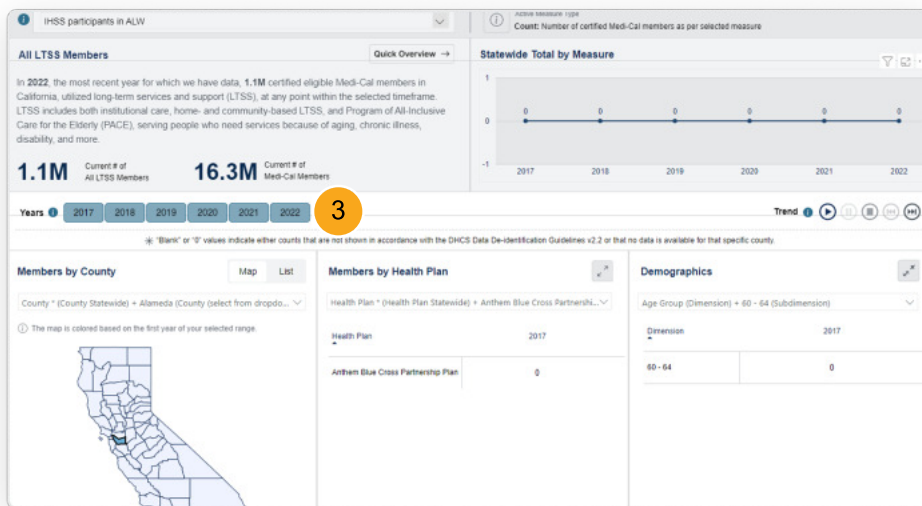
IHSS participants in ALW

Active Measure Type
Count: Number of certified Medi-Cal members as per selected measure

All LTSS Members

Quick Overview →

In 2022, the most recent year for which we have data, 1.1M certified eligible Medi-Cal members in California, utilized long-term services and support (LTSS), at any point within the selected timeframe. LTSS includes both institutional care, home- and community-based LTSS, and Program of All-Inclusive Care for the Elderly (PACE), serving people who need services because of aging, chronic illness, disability, and more.

1.1M Current # of All LTSS Members

16.3M Current # of Medi-Cal Members

Statewide Total by Measure

| | 2017 | 2018 | 2019 | 2020 | 2021 | 2022 |
|---|---|---|---|---|---|---|
| | 0 | 0 | 0 | 0 | 0 | 0 |

1
0
-1

Years 2017 2018 2019 2020 2021 2022

3

Trend

"Blank" or "0" values indicate either counts that are not shown in accordance with the DHCS Data De-identification Guidelines v2.2 or that no data is available for that specific county.

Members by County

Map List

County * (County Statewide) + Alameda (County (select from dropdo...

The map is colored based on the first year of your selected range.

Members by Health Plan

Health Plan * (Health Plan Statewide) + Anthem Blue Cross Partnershi...

| Health Plan | 2017 |
|---|---|
| Anthem Blue Cross Partnership Plan | 0 |

Demographics

Age Group (Dimension) + 60 - 64 (Subdimension)

| Dimension | 2017 |
|---|---|
| 60 - 64 | 0 |